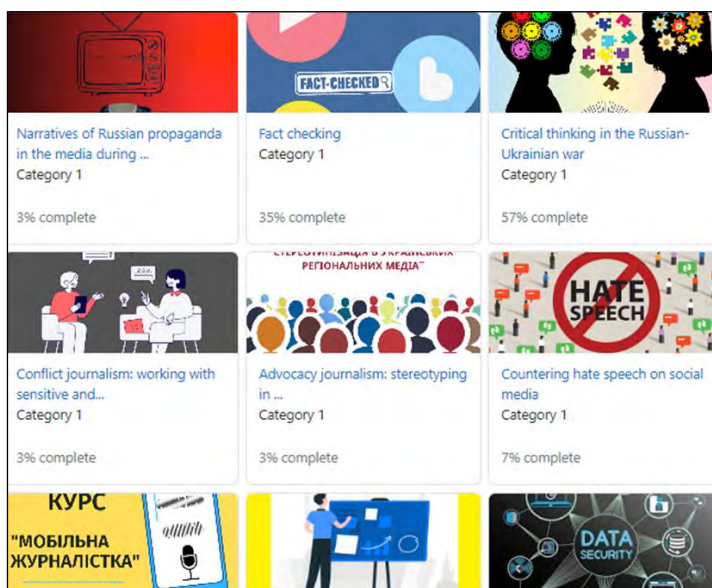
FACT-CHECKED

Narratives of Russian propaganda in the media during ...
Category 1

3% complete

Fact checking
Category 1

35% complete

Critical thinking in the Russian-Ukrainian war
Category 1

57% complete

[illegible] В УКРАЇНСЬКИХ РЕГІОНАЛЬНИХ МЕДІА"

HATE SPEECH

Conflict journalism: working with sensitive and...
Category 1

3% complete

Advocacy journalism: stereotyping in ...
Category 1

3% complete

Countering hate speech on social media
Category 1

7% complete

КУРС "МОБІЛЬНА ЖУРНАЛІСТКА"

DATA SECURITY